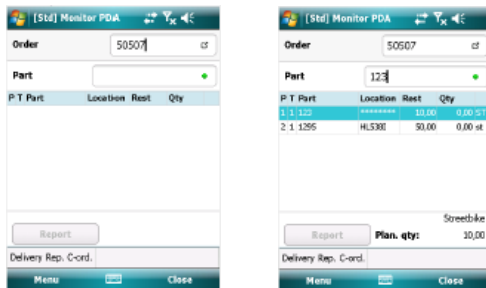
[Std] Monitor PDA

Order 50507

Part

P T Part Location Rest Qty

Report

Delivery Rep. C-ord.

Menu Close

[Std] Monitor PDA

Order 50507

Part 123

| P | T | Part | Location | Rest | Qty |
|---|---|---|---|---|---|
| 1 | 1 | 123 | ******** | 10,00 | 0,00 ST |
| 2 | 1 | 1295 | HL5380 | 50,00 | 0,00 st |

Streetbike

Report Plan. qty: 10,00

Delivery Rep. C-ord.

Menu Close